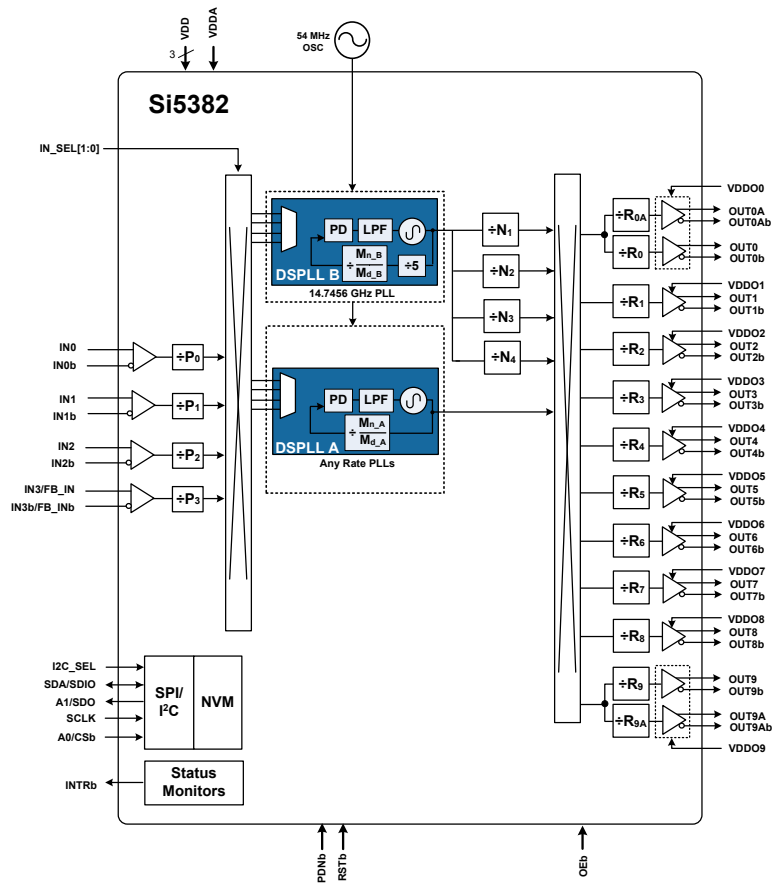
VDD
3
VDDA
54 MHz
OSC
Si5382
IN_SEL[1:0]
PD
LPF
$\div \frac{M_{n\_B}}{M_{d\_B}}$
$\div 5$
DSPLL B
14.7456 GHz PLL
$\div N_1$
$\div N_2$
$\div N_3$
$\div N_4$
IN0
IN0b
$\div P_0$
IN1
IN1b
$\div P_1$
IN2
IN2b
$\div P_2$
IN3/FB_IN
IN3b/FB_INb
$\div P_3$
PD
LPF
$\div \frac{M_{n\_A}}{M_{d\_A}}$
DSPLL A
Any Rate PLLs
$\div R_{0A}$
$\div R_0$
VDDO0
OUT0A
OUT0Ab
OUT0
OUT0b
$\div R_1$
VDDO1
OUT1
OUT1b
$\div R_2$
VDDO2
OUT2
OUT2b
$\div R_3$
VDDO3
OUT3
OUT3b
$\div R_4$
VDDO4
OUT4
OUT4b
$\div R_5$
VDDO5
OUT5
OUT5b
$\div R_6$
VDDO6
OUT6
OUT6b
$\div R_7$
VDDO7
OUT7
OUT7b
$\div R_8$
VDDO8
OUT8
OUT8b
$\div R_9$
$\div R_{9A}$
OUT9
OUT9b
OUT9A
OUT9Ab
VDDO9
I2C_SEL
SDA/SDIO
A1/SDO
SCLK
A0/CSb
SPI/
I$^2$C
NVM
INTRb
Status
Monitors
PDNb
RSTb
OEb